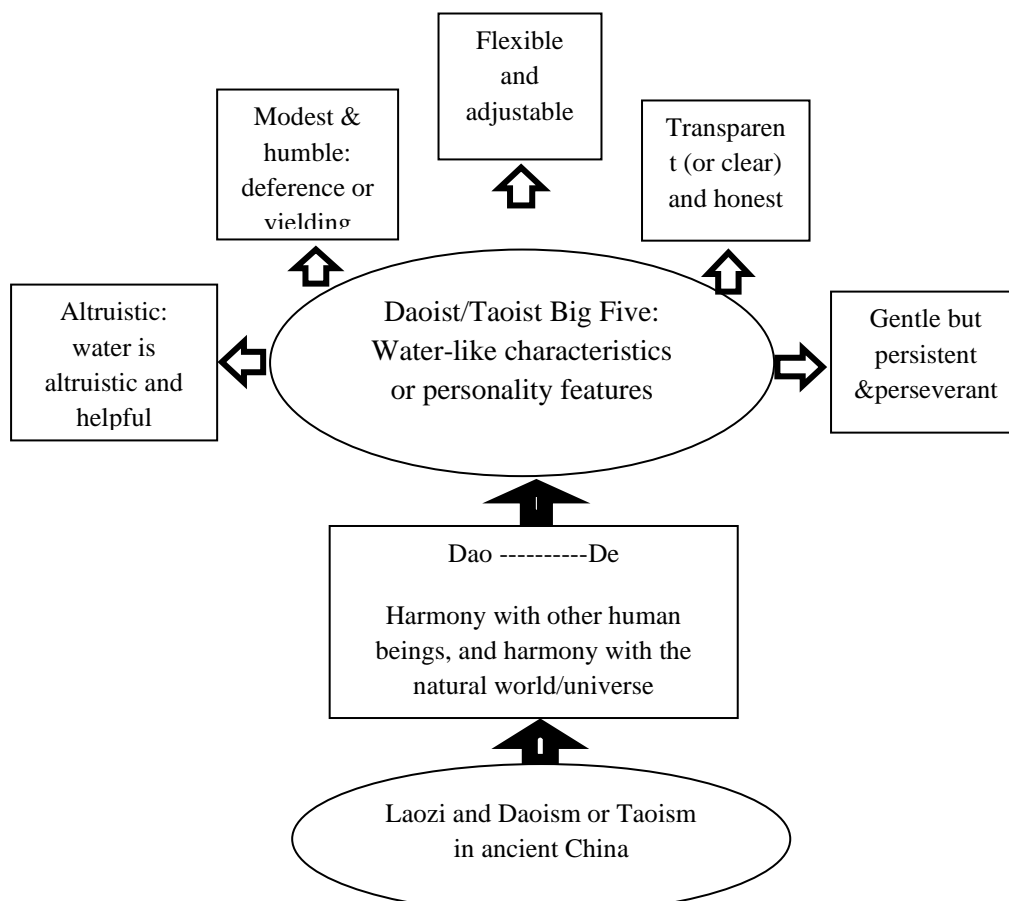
Flexible and adjustable

Modest & humble: deference or yielding

Transparen t (or clear) and honest

Altruistic: water is altruistic and helpful

Daoist/Taoist Big Five: Water-like characteristics or personality features

Gentle but persistent &perseverant

Dao ----------De

Harmony with other human beings, and harmony with the natural world/universe

Laozi and Daoism or Taoism in ancient China